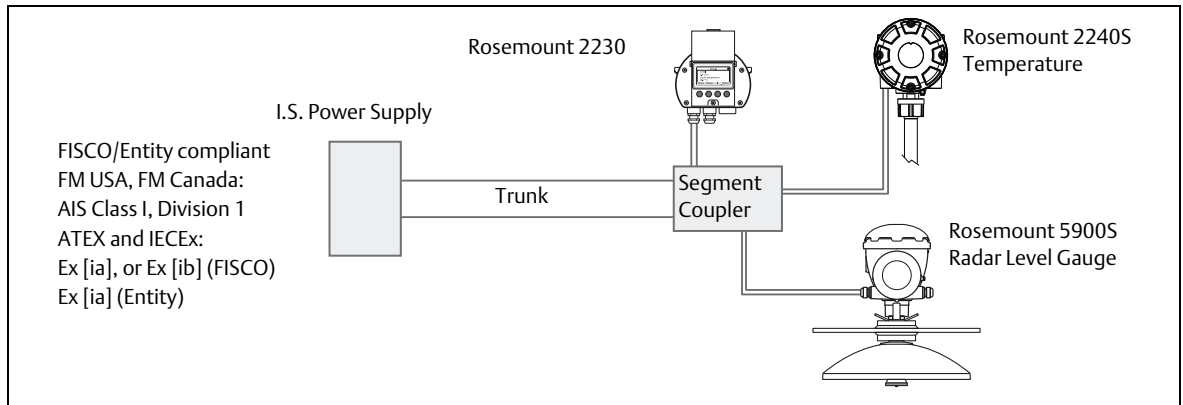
Rosemount 2230

Rosemount 2240S
Temperature

I.S. Power Supply

FISCO/Entity compliant
FM USA, FM Canada:
AIS Class I, Division 1
ATEX and IECEx:
Ex [ia], or Ex [ib] (FISCO)
Ex [ia] (Entity)

Trunk

Segment
Coupler

Rosemount 5900S
Radar Level Gauge